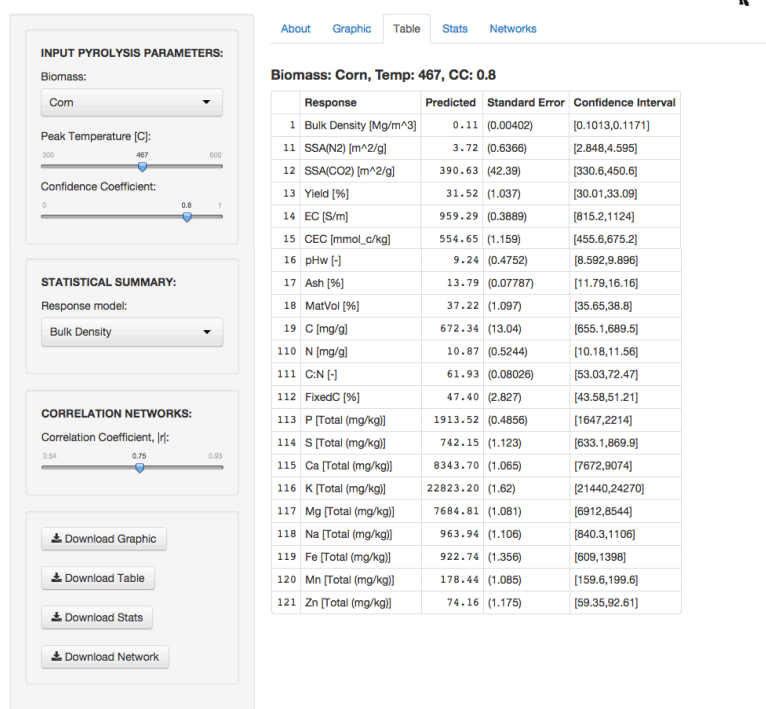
INPUT PYROLYSIS PARAMETERS:

Biomass:

Corn

Peak Temperature [C]:

300 467 600

Confidence Coefficient:

0 0.8 1

STATISTICAL SUMMARY:

Response model:

Bulk Density

CORRELATION NETWORKS:

Correlation Coefficient, |r|:

0.54 0.75 0.93

Download Graphic

Download Table

Download Stats

Download Network

About Graphic Table Stats Networks

Biomass: Corn, Temp: 467, CC: 0.8

| | Response | Predicted | Standard Error | Confidence Interval |
|---|---|---|---|---|
| 1 | Bulk Density [Mg/m^3] | 0.11 | (0.00402) | [0.1013,0.1171] |
| 11 | SSA(N2) [m^2/g] | 3.72 | (0.6366) | [2.848,4.595] |
| 12 | SSA(CO2) [m^2/g] | 390.63 | (42.39) | [330.6,450.6] |
| 13 | Yield [%] | 31.52 | (1.037) | [30.01,33.09] |
| 14 | EC [S/m] | 959.29 | (1.3889) | [815.2,1124] |
| 15 | CEC [mmol_c/kg] | 554.65 | (1.159) | [455.6,675.2] |
| 16 | pHw [-] | 9.24 | (0.4752) | [8.592,9.896] |
| 17 | Ash [%] | 13.79 | (0.07787) | [11.79,16.16] |
| 18 | MatVol [%] | 37.22 | (1.097) | [35.65,38.8] |
| 19 | C [mg/g] | 672.34 | (13.04) | [655.1,689.5] |
| 110 | N [mg/g] | 10.87 | (0.5244) | [10.18,11.56] |
| 111 | C:N [-] | 61.93 | (0.08026) | [53.03,72.47] |
| 112 | FixedC [%] | 47.40 | (2.827) | [43.58,51.21] |
| 113 | P [Total (mg/kg)] | 1913.52 | (0.4856) | [1647,2214] |
| 114 | S [Total (mg/kg)] | 742.15 | (1.123) | [633.1,869.9] |
| 115 | Ca [Total (mg/kg)] | 8343.70 | (1.065) | [7672,9074] |
| 116 | K [Total (mg/kg)] | 22823.20 | (1.62) | [21440,24270] |
| 117 | Mg [Total (mg/kg)] | 7684.81 | (1.081) | [6912,8544] |
| 118 | Na [Total (mg/kg)] | 963.94 | (1.106) | [840.3,1106] |
| 119 | Fe [Total (mg/kg)] | 922.74 | (1.356) | [609,1398] |
| 120 | Mn [Total (mg/kg)] | 178.44 | (1.085) | [159.6,199.6] |
| 121 | Zn [Total (mg/kg)] | 74.16 | (1.175) | [59.35,92.61] |